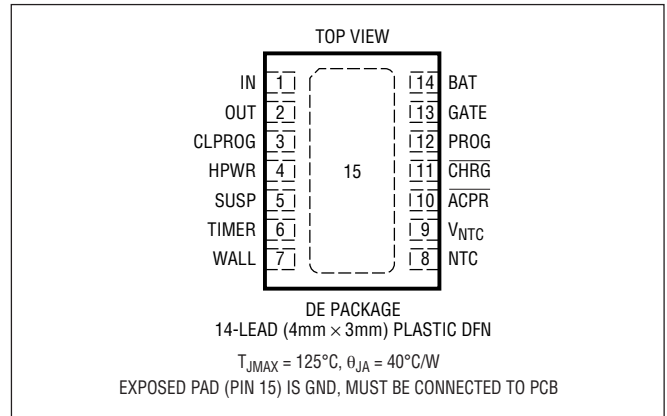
TOP VIEW

IN 1
OUT 2
CLPROG 3
HPWR 4
SUSP 5
TIMER 6
WALL 7

15

14 BAT
13 GATE
12 PROG
11 $\overline{CHRG}$
10 $\overline{ACPR}$
9 $V_{NTC}$
8 NTC

DE PACKAGE
14-LEAD (4mm × 3mm) PLASTIC DFN

$T_{JMAX} = 125°C, \theta_{JA} = 40°C/W$
EXPOSED PAD (PIN 15) IS GND, MUST BE CONNECTED TO PCB